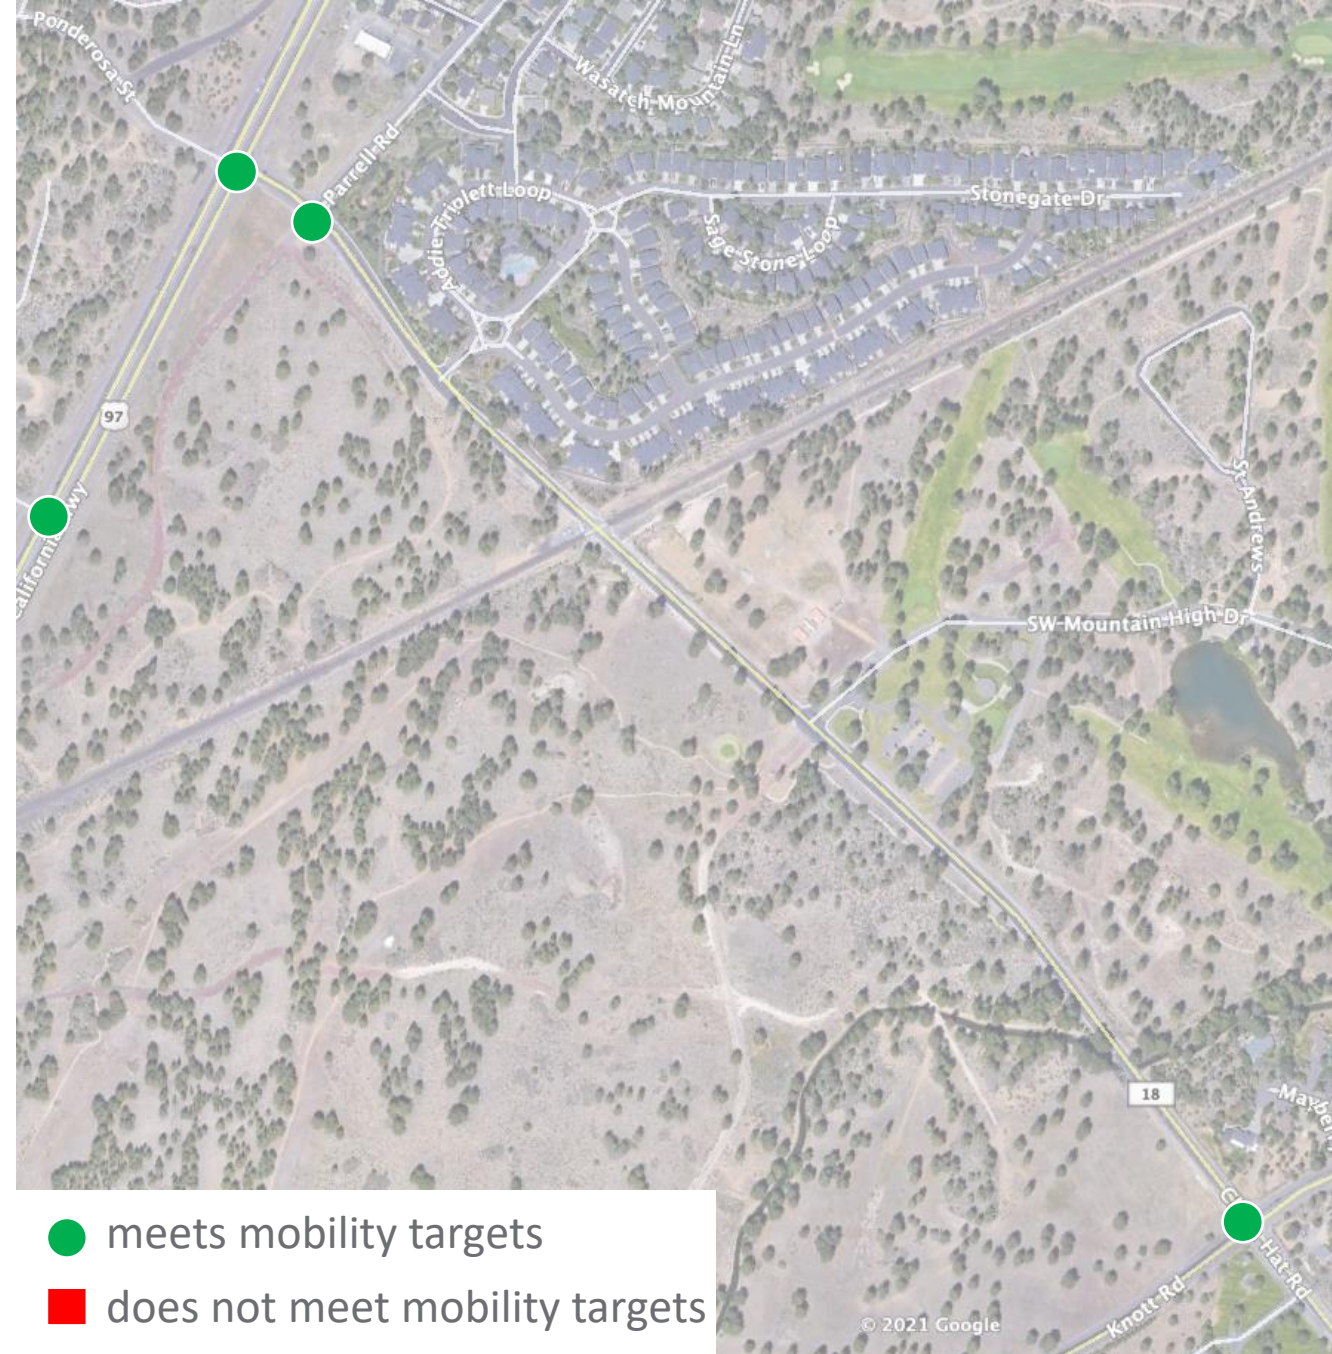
Ponderosa St
Wasatch Mountain Ln
Parrell Rd
Aodie Triplett Loop
Stonegate Dr
Sage Stone Loop
97
California Hwy
St Andrews
SW Mountain High Dr
18
Mayberry
Knott Rd
Hat Rd
© 2021 Google

meets mobility targets
does not meet mobility targets